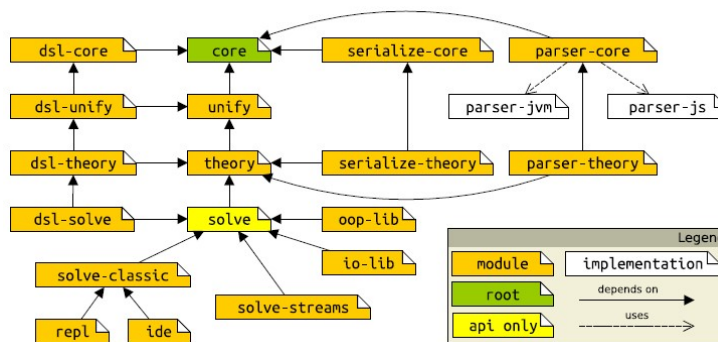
dsl-core
core
serialize-core
parser-core
parser-jvm
parser-js
dsl-unify
unify
dsl-theory
theory
serialize-theory
parser-theory
dsl-solve
solve
oop-lib
io-lib
solve-classic
solve-streams
repl
ide

Legen
module
implementation
root
depends on
api only
uses